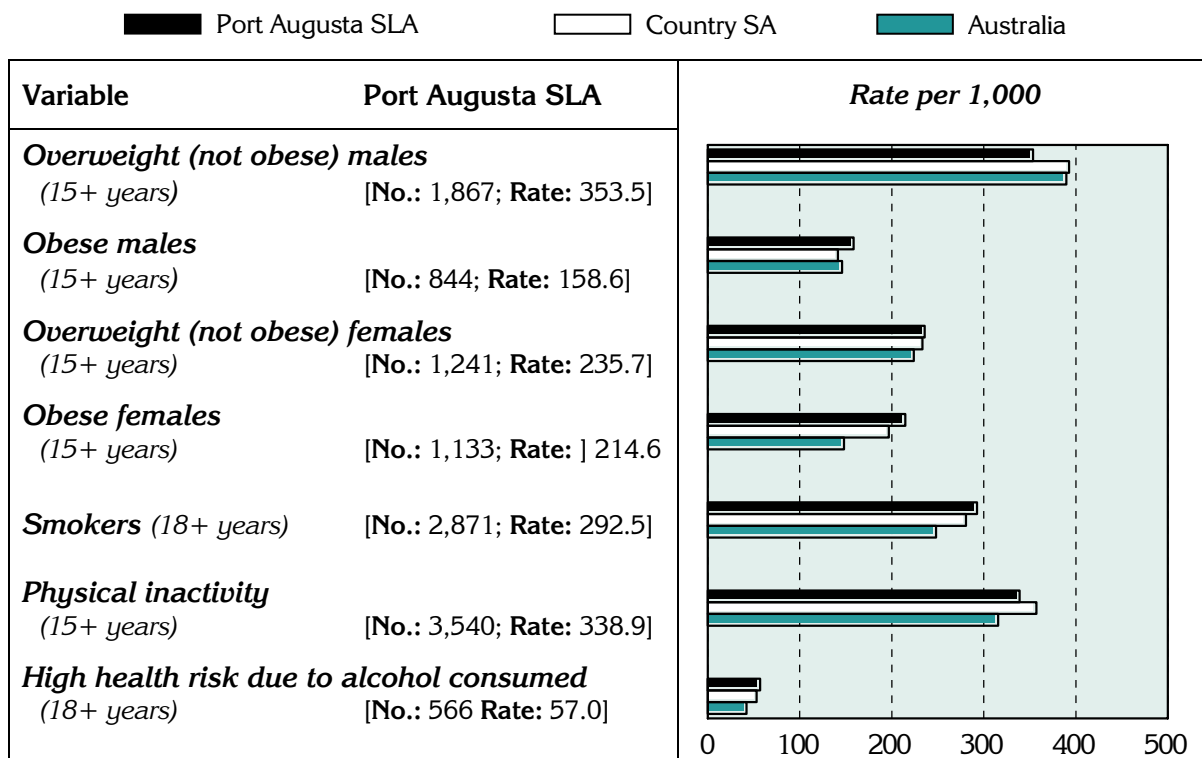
Port Augusta SLA Country SA Australia

| Variable | Port Augusta SLA | Rate per 1,000 |
|---|---|---|
| *Overweight (not obese) males* *(15+ years)* | [**No.:** 1,867; **Rate:** 353.5] | |
| *Obese males* *(15+ years)* | [**No.:** 844; **Rate:** 158.6] | |
| *Overweight (not obese) females* *(15+ years)* | [**No.:** 1,241; **Rate:** 235.7] | |
| *Obese females* *(15+ years)* | [**No.:** 1,133; **Rate:** ] 214.6 | |
| ***Smokers*** *(18+ years)* | [**No.:** 2,871; **Rate:** 292.5] | |
| *Physical inactivity* *(15+ years)* | [**No.:** 3,540; **Rate:** 338.9] | |
| *High health risk due to alcohol consumed* *(18+ years)* | [**No.:** 566 **Rate:** 57.0] | |

0 100 200 300 400 500